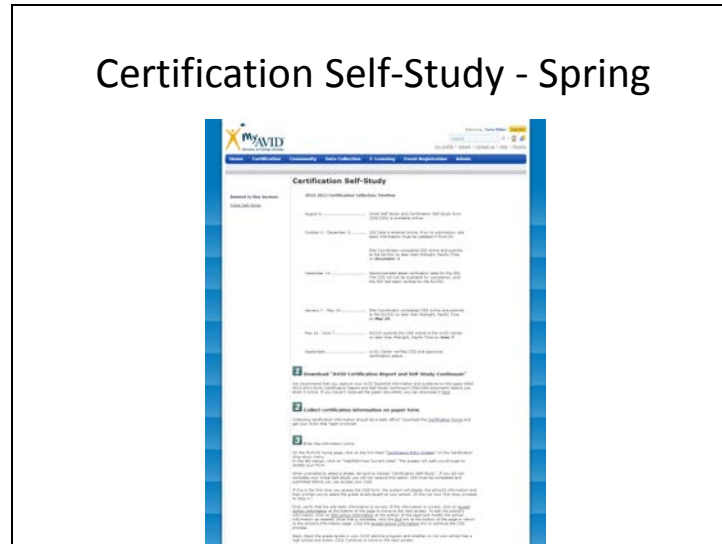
Certification Self-Study - Spring

myAVID

Home Certification Community Data Collection E-Learning Event Registration Admin

Certification Self-Study

2012-2013 Certification Collection Timeline

Download "AVID Certification Report and Self-Study Continuum"

Collect certification information on paper form

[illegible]